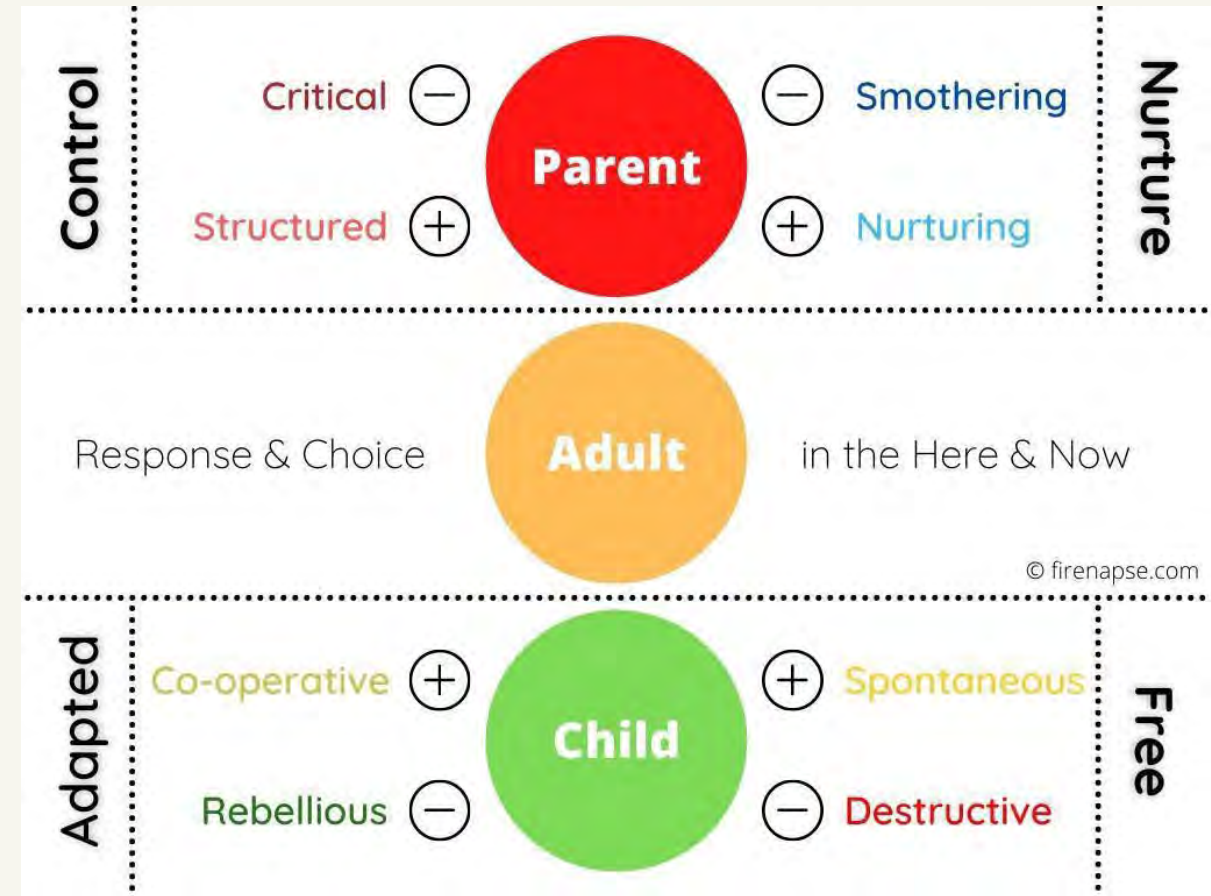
Control

Critical −

Structured +

Parent

− Smothering

+ Nurturing

Nurture

Response & Choice

Adult

in the Here & Now

© firenapse.com

Adapted

Co-operative +

Rebellious −

Child

+ Spontaneous

− Destructive

Free